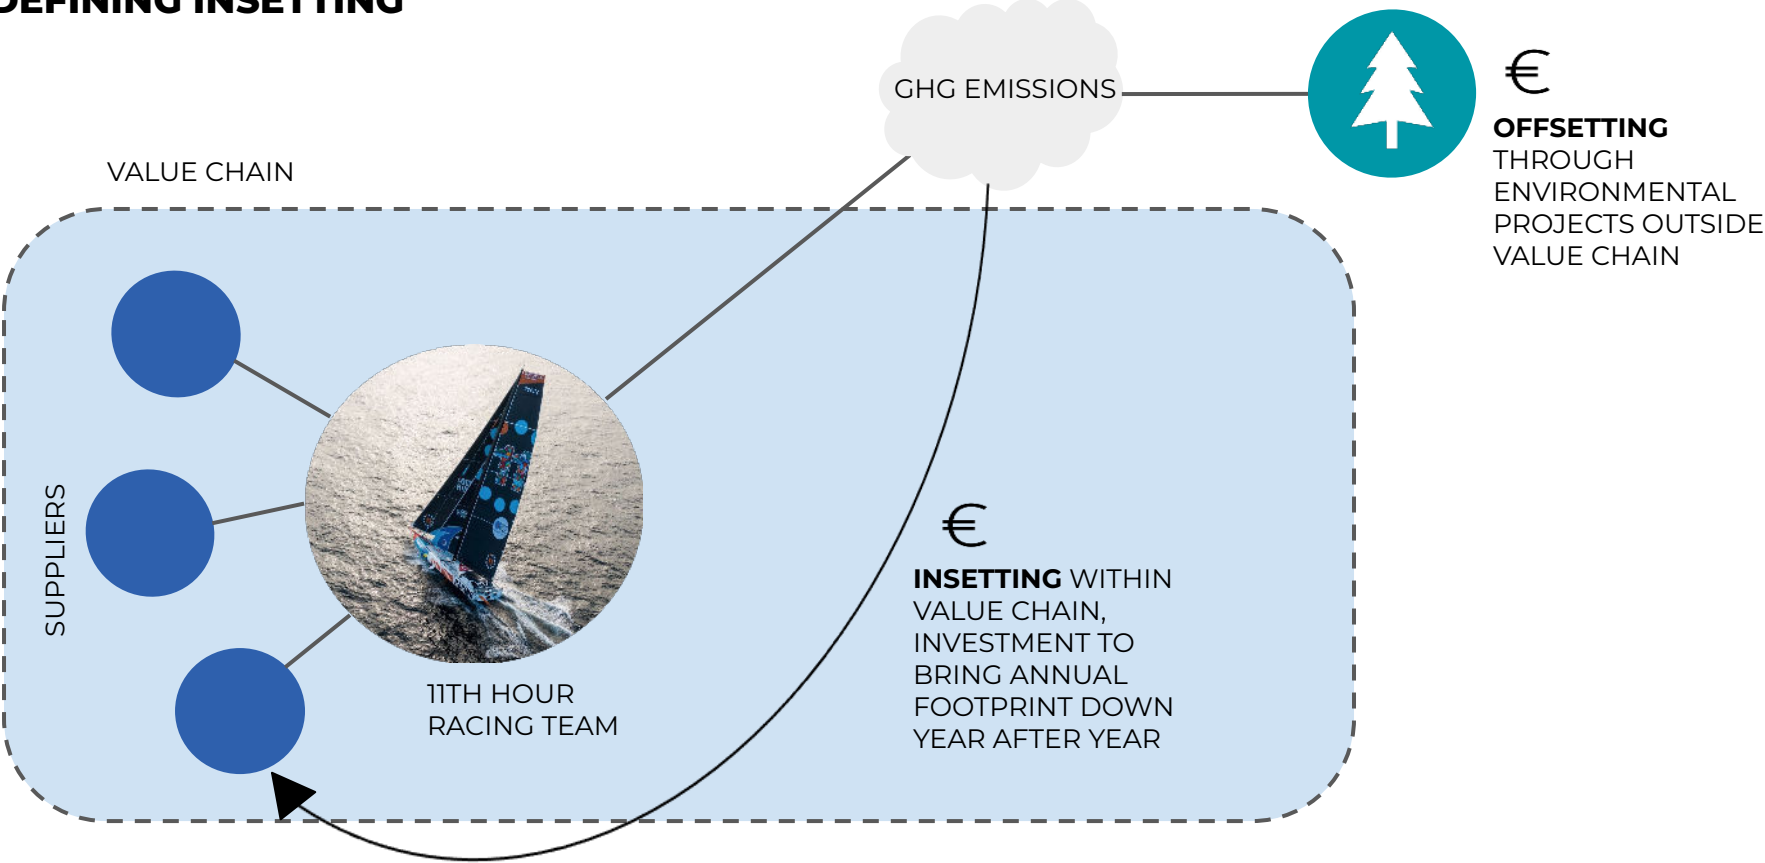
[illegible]

GHG EMISSIONS

€

OFFSETTING THROUGH ENVIRONMENTAL PROJECTS OUTSIDE VALUE CHAIN

VALUE CHAIN

SUPPLIERS

11TH HOUR RACING TEAM

€

INSETTING WITHIN VALUE CHAIN, INVESTMENT TO BRING ANNUAL FOOTPRINT DOWN YEAR AFTER YEAR